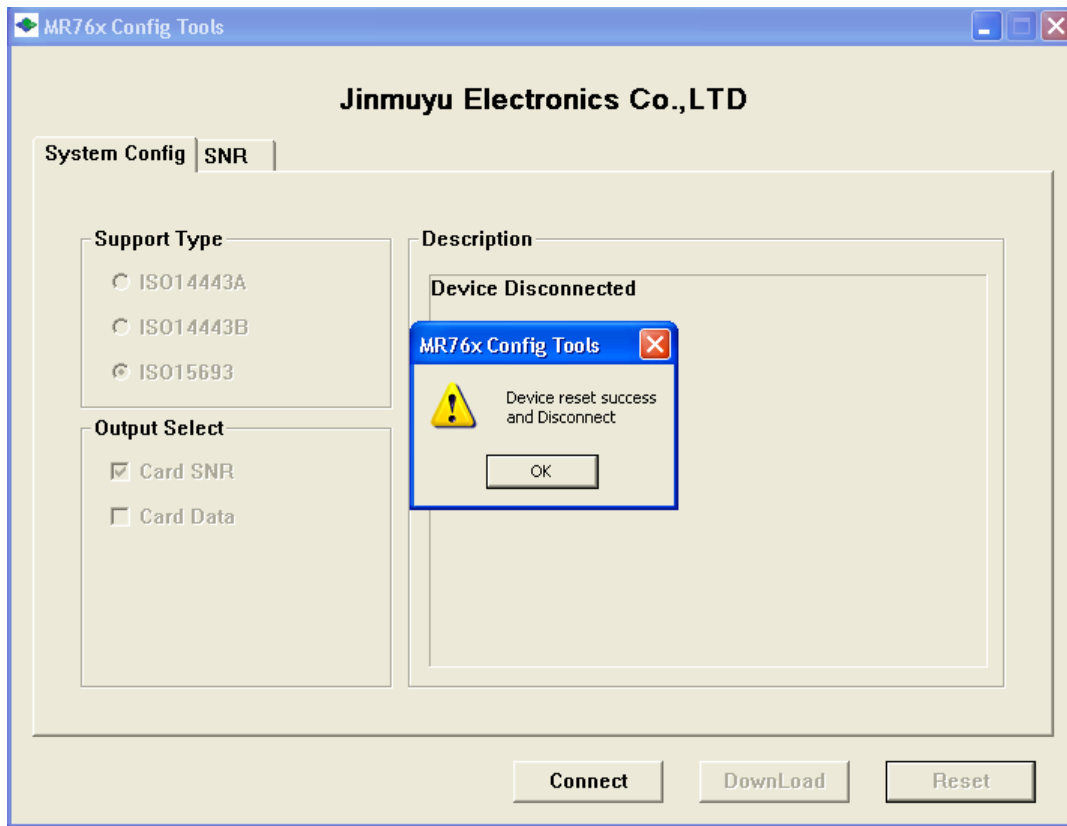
MR76x Config Tools

Jinmuyu Electronics Co.,LTD

System Config
SNR

Support Type
ISO14443A
ISO14443B
ISO15693

Output Select
Card SNR
Card Data

Description
Device Disconnected

MR76x Config Tools
Device reset success and Disconnect
OK

Connect
DownLoad
Reset